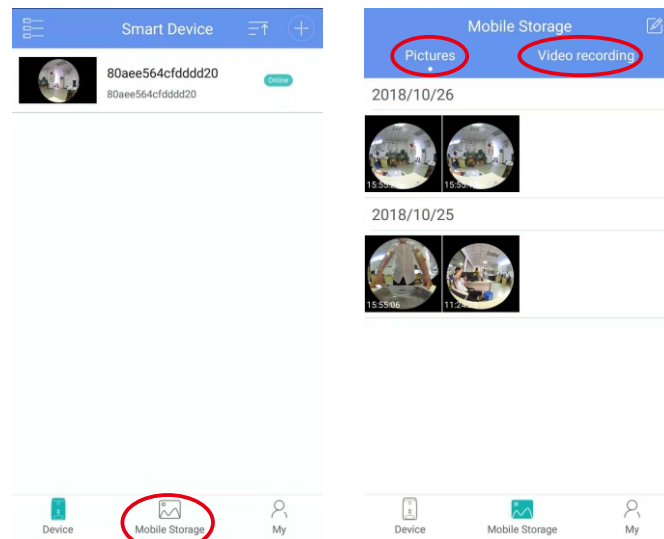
Smart Device

80aee564cfdddd20
80aee564cfdddd20
Online

Device
Mobile Storage
My

Mobile Storage
Pictures
Video recording

2018/10/26

15:55:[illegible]
15:55:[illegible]

2018/10/25

15:55:06
11:2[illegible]

Device
Mobile Storage
My